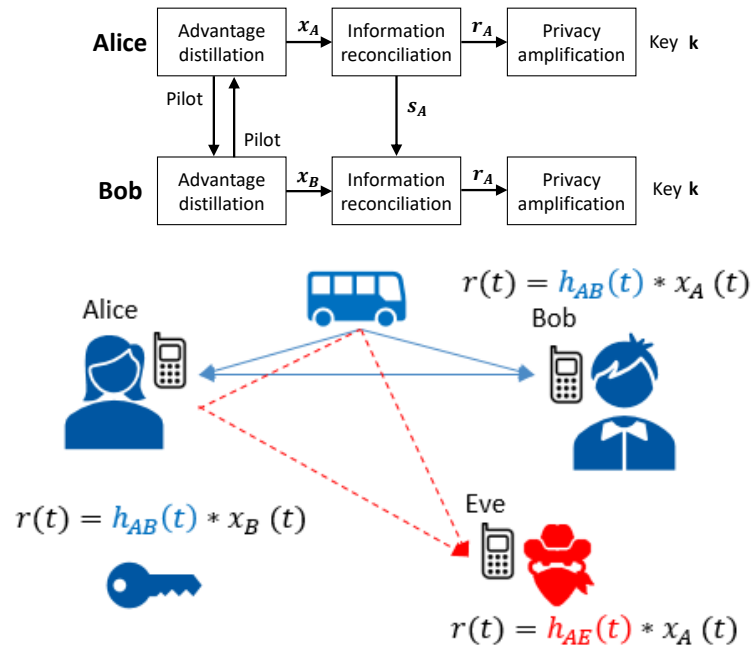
Alice

Advantage distillation

$x_A$

Information reconciliation

$r_A$

Privacy amplification

Key $\mathbf{k}$

Pilot

Pilot

$s_A$

Bob

Advantage distillation

$x_B$

Information reconciliation

$r_A$

Privacy amplification

Key $\mathbf{k}$

$r(t) = h_{AB}(t) * x_A\ (t)$

Alice

Bob

$r(t) = h_{AB}(t) * x_B\ (t)$

Eve

$r(t) = h_{AE}(t) * x_A\ (t)$